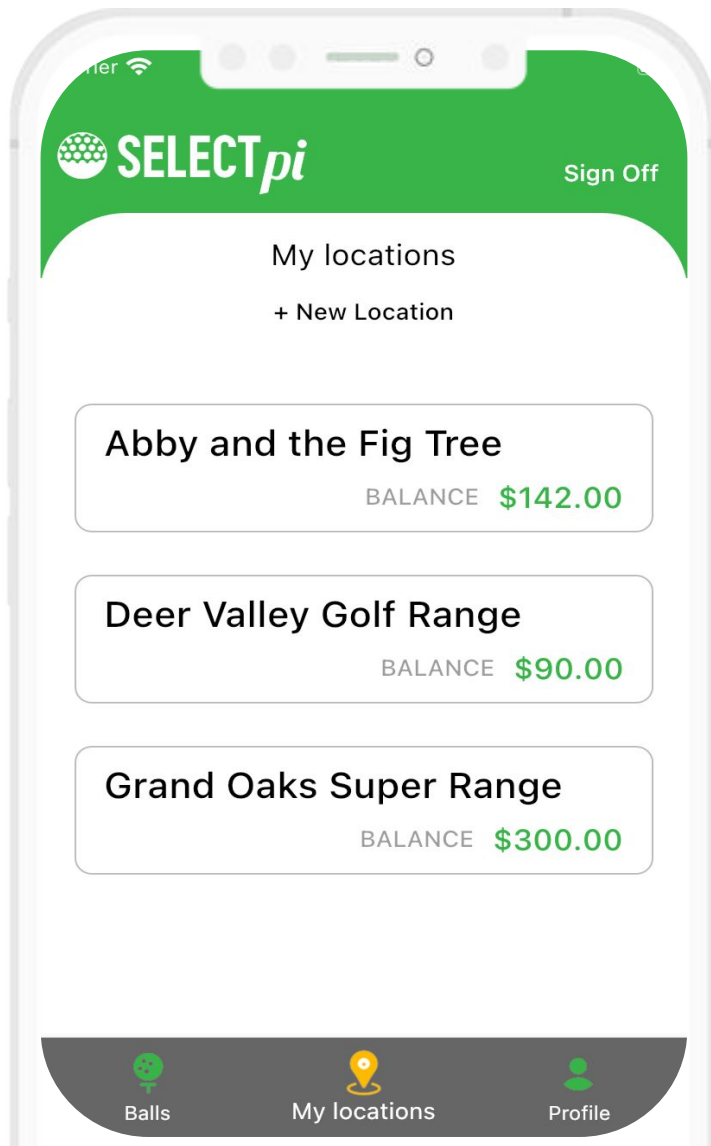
rier

SELECTpi

Sign Off

My locations

+ New Location

Abby and the Fig Tree

BALANCE $142.00

Deer Valley Golf Range

BALANCE $90.00

Grand Oaks Super Range

BALANCE $300.00

Balls

My locations

Profile